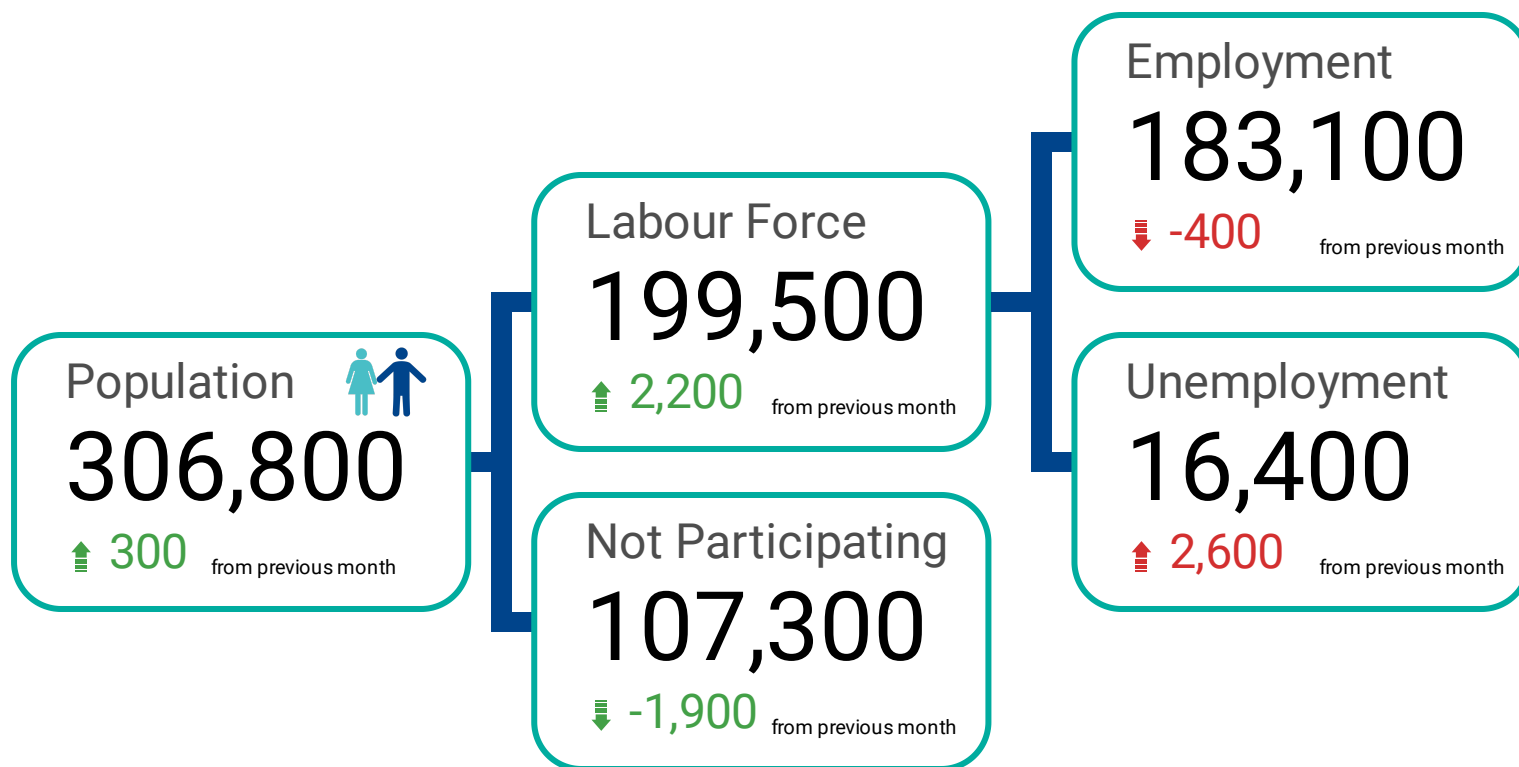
Population
306,800
300 from previous month

Labour Force
199,500
2,200 from previous month

Not Participating
107,300
-1,900 from previous month

Employment
183,100
-400 from previous month

Unemployment
16,400
2,600 from previous month